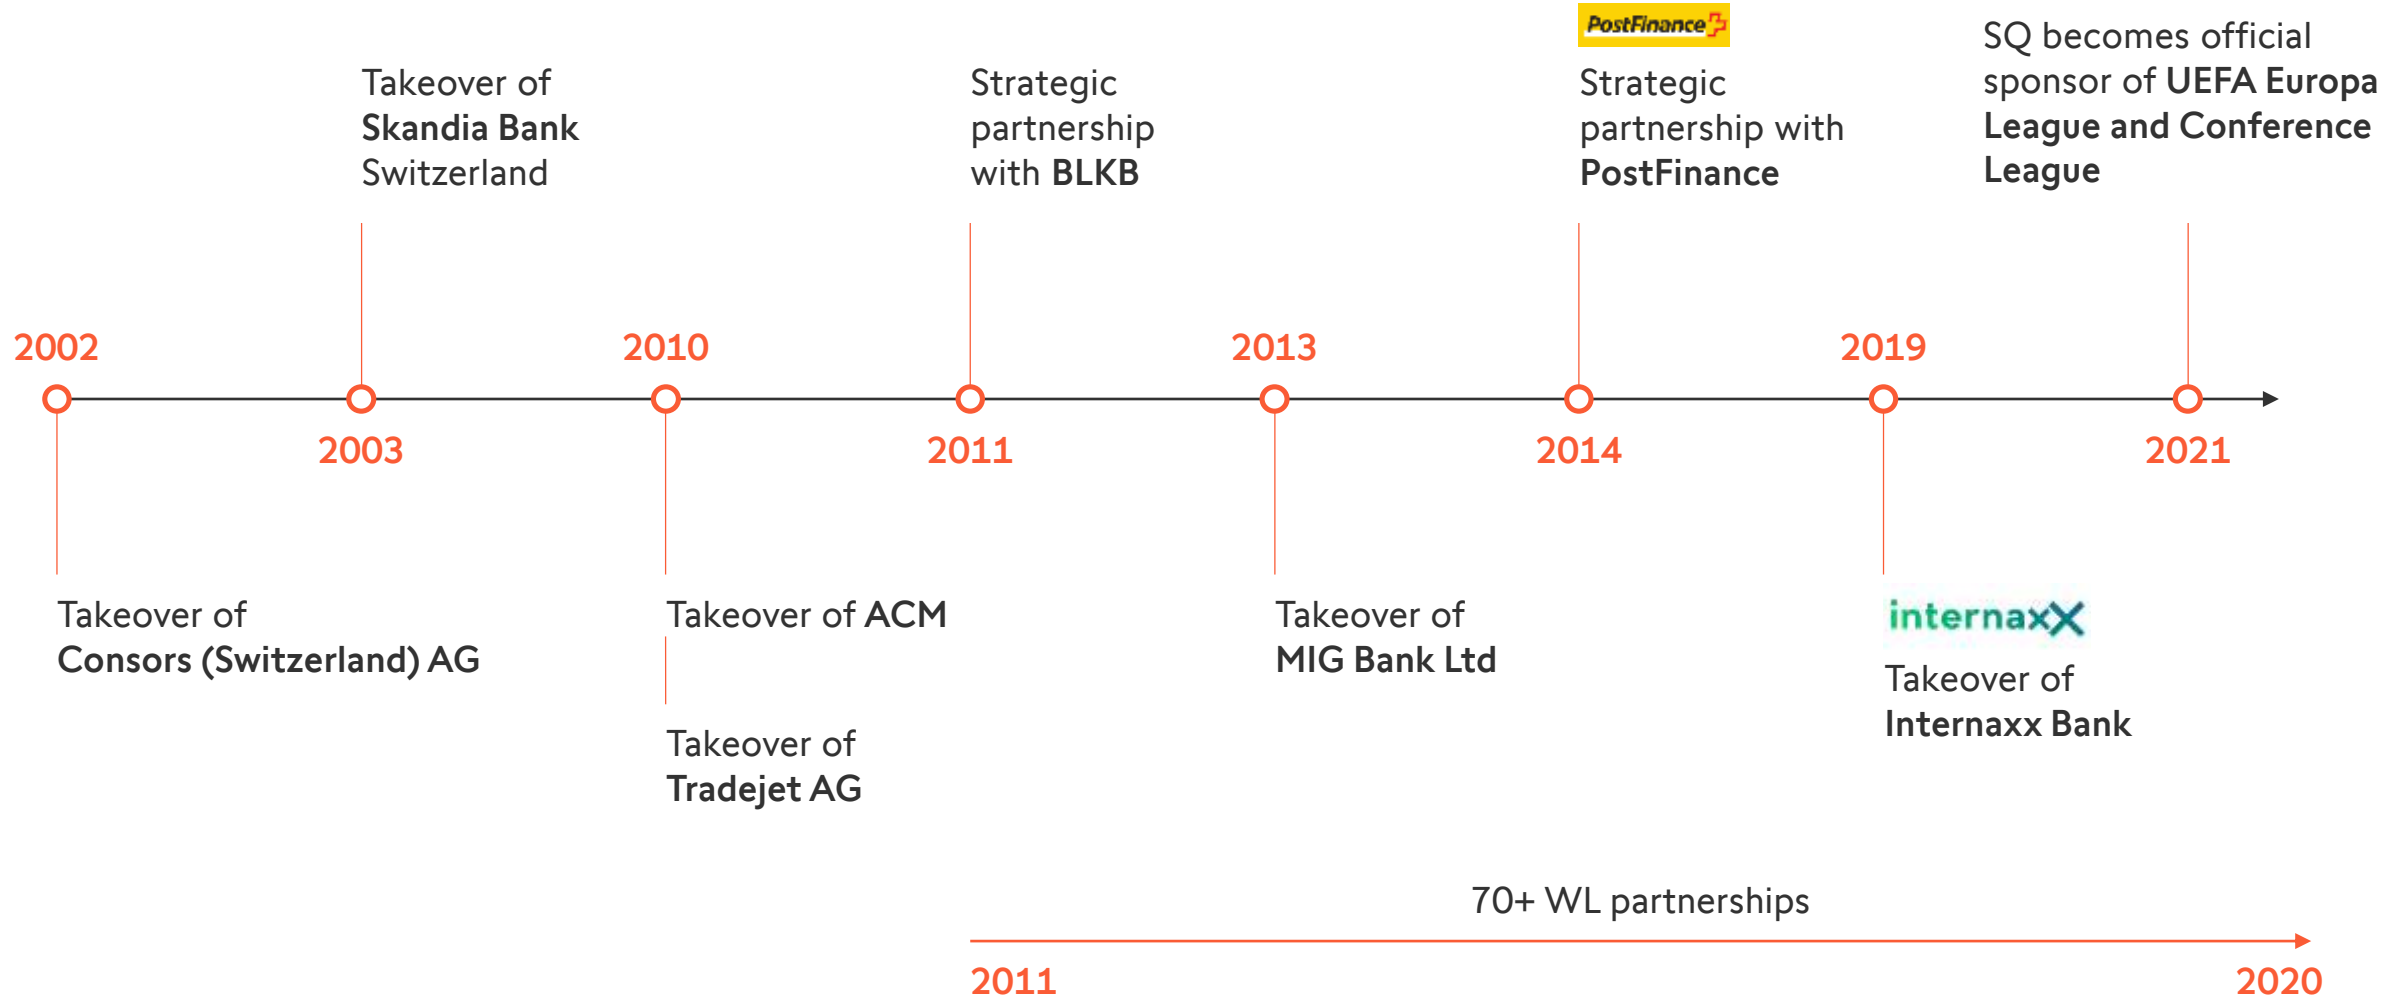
Takeover of **Skandia Bank** Switzerland

Strategic partnership with **BLKB**

PostFinance

Strategic partnership with **PostFinance**

SQ becomes official sponsor of **UEFA Europa League and Conference League**

2002

2003

2010

2011

2013

2014

2019

2021

Takeover of **Consors (Switzerland) AG**

Takeover of **ACM**

Takeover of **Tradejet AG**

Takeover of **MIG Bank Ltd**

internaxx

Takeover of **Internaxx Bank**

70+ WL partnerships

2011

2020